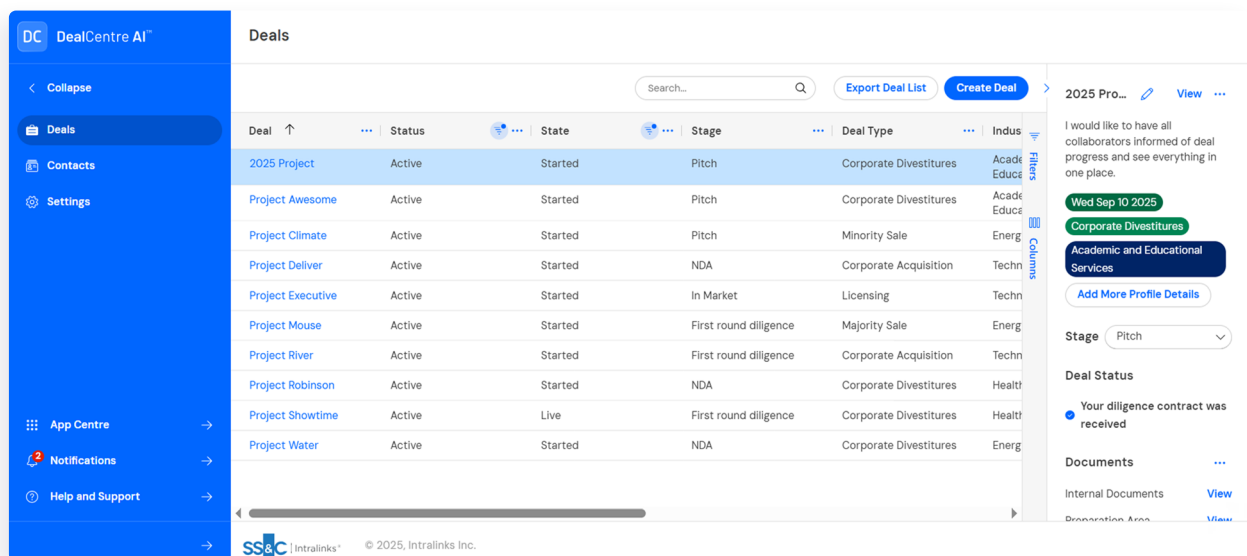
DC DealCentre AI™

Collapse

Deals

Contacts

Settings

App Centre

2 Notifications

Help and Support

Deals

Search...

Export Deal List

Create Deal

| Deal | Status | State | Stage | Deal Type | Indus |
|---|---|---|---|---|---|
| 2025 Project | Active | Started | Pitch | Corporate Divestitures | Acade Educa |
| Project Awesome | Active | Started | Pitch | Corporate Divestitures | Acade Educa |
| Project Climate | Active | Started | Pitch | Minority Sale | Energ |
| Project Deliver | Active | Started | NDA | Corporate Acquisition | Techn |
| Project Executive | Active | Started | In Market | Licensing | Techn |
| Project Mouse | Active | Started | First round diligence | Majority Sale | Energ |
| Project River | Active | Started | First round diligence | Corporate Acquisition | Techn |
| Project Robinson | Active | Started | NDA | Corporate Divestitures | Health |
| Project Showtime | Active | Live | First round diligence | Corporate Divestitures | Health |
| Project Water | Active | Started | NDA | Corporate Divestitures | Energ |

Filters

Columns

2025 Pro...

View

I would like to have all collaborators informed of deal progress and see everything in one place.

Wed Sep 10 2025

Corporate Divestitures

Academic and Educational Services

Add More Profile Details

Stage

Pitch

Deal Status

Your diligence contract was received

Documents

Internal Documents

View

Preparation Area

View

SS&C | Intralinks®

© 2025, Intralinks Inc.